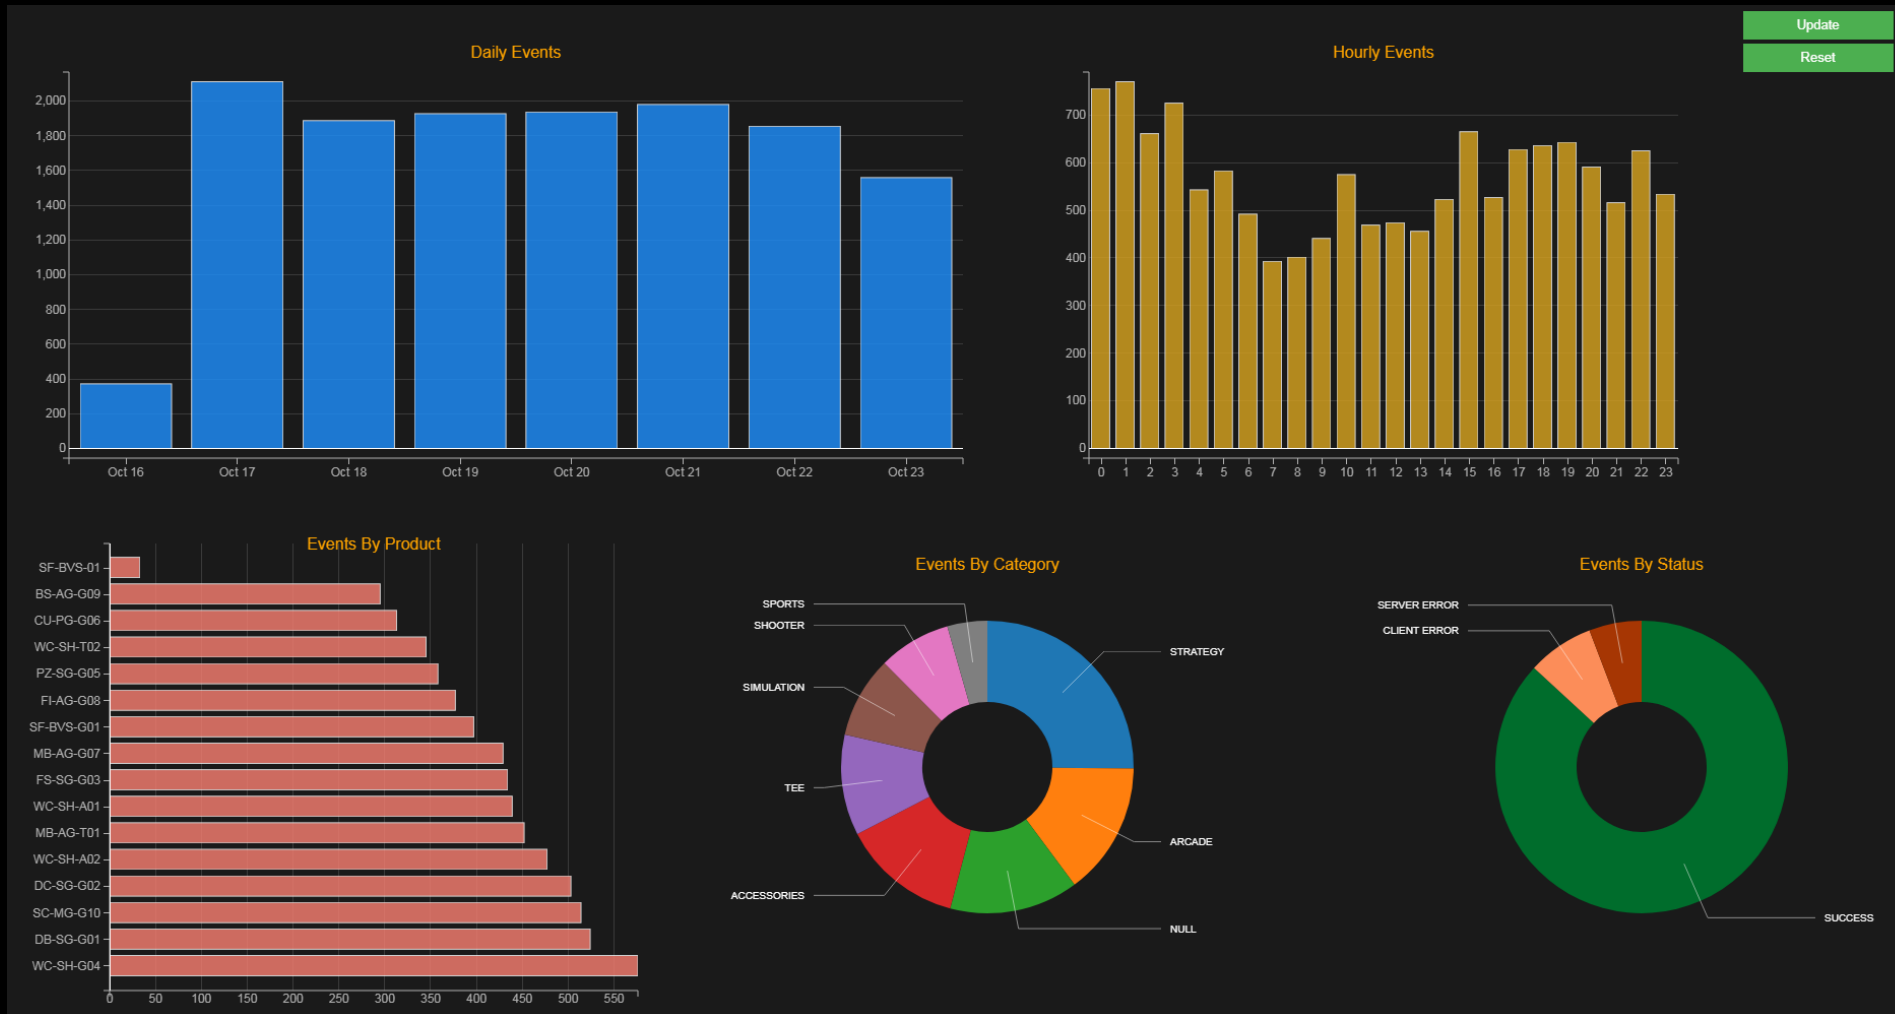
Update
Reset

Daily Events

2,000
1,800
1,600
1,400
1,200
1,000
800
600
400
200
0

Oct 16 Oct 17 Oct 18 Oct 19 Oct 20 Oct 21 Oct 22 Oct 23

Hourly Events

700
600
500
400
300
200
100
0

0 1 2 3 4 5 6 7 8 9 10 11 12 13 14 15 16 17 18 19 20 21 22 23

Events By Product

SF-BVS-01
BS-AG-G09
CU-PG-G06
WC-SH-T02
PZ-SG-G05
FI-AG-G08
SF-BVS-G01
MB-AG-G07
FS-SG-G03
WC-SH-A01
MB-AG-T01
WC-SH-A02
DC-SG-G02
SC-MG-G10
DB-SG-G01
WC-SH-G04

0 50 100 150 200 250 300 350 400 450 500 550

Events By Category

SPORTS
SHOOTER
SIMULATION
TEE
ACCESSORIES
STRATEGY
ARCADE
NULL

Events By Status

SERVER ERROR
CLIENT ERROR
SUCCESS